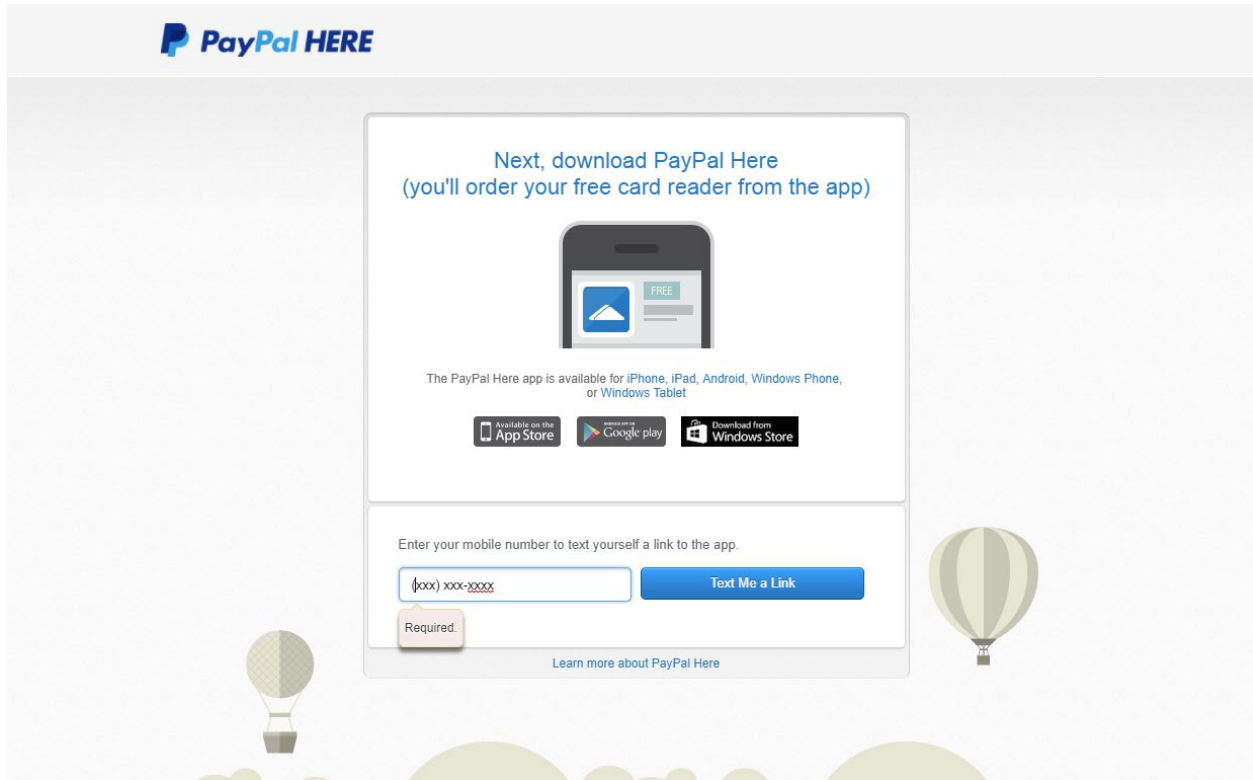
PayPal HERE

Next, download PayPal Here
(you'll order your free card reader from the app)

FREE

The PayPal Here app is available for iPhone, iPad, Android, Windows Phone, or Windows Tablet

Available on the App Store

ANDROID APP ON Google play

Download from Windows Store

Enter your mobile number to text yourself a link to the app.

(xxx) xxx-xxxx

Text Me a Link

Required.

Learn more about PayPal Here